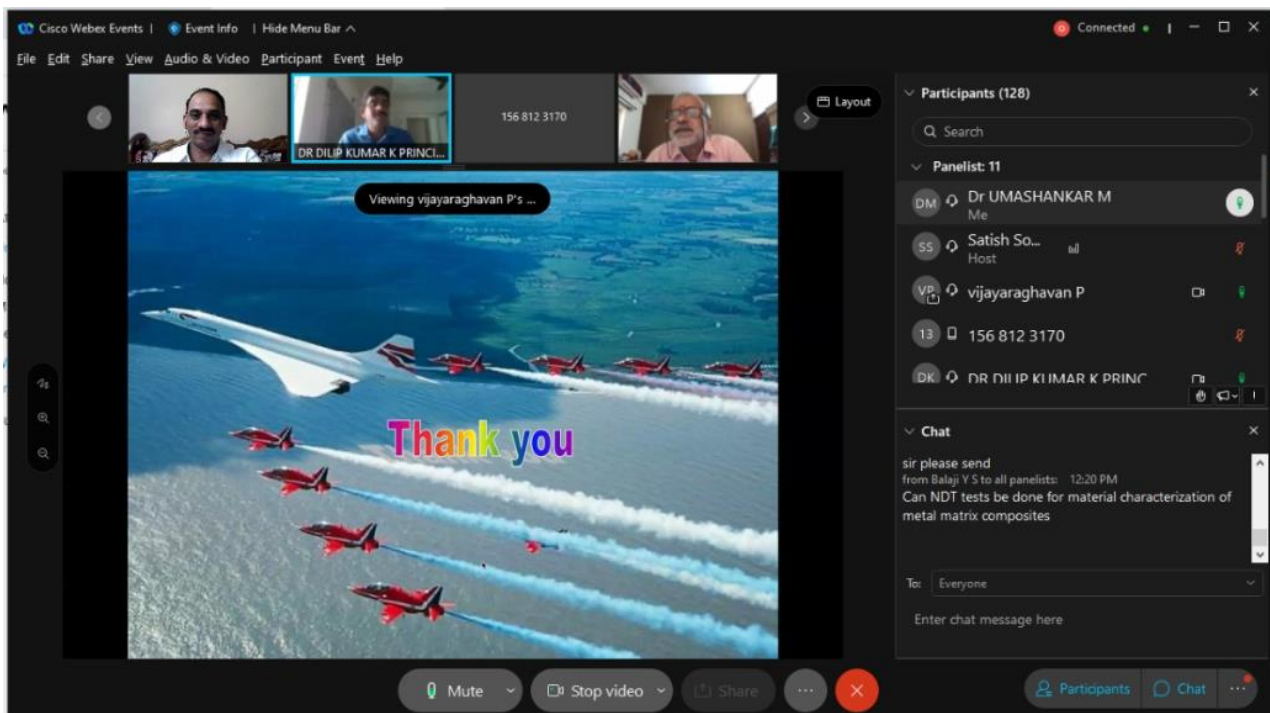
Cisco Webex Events | Event Info | Hide Menu Bar ^

Connected

File Edit Share View Audio & Video Participant Event Help

DR DILIP KUMAR K PRINCI...

156 812 3170

Layout

Viewing vijayaraghavan P's ...

Thank you

Participants (128)

Search

Panelist: 11

DM Dr UMASHANKAR M
Me

SS Satish So...
Host

VP vijayaraghavan P

13 156 812 3170

DK DR DILIP KUMAR K PRINC

Chat

sir please send
from Balaji Y S to all panelists: 12:20 PM
Can NDT tests be done for material characterization of metal matrix composites

To: Everyone

Enter chat message here

Mute

Stop video

Share

Participants

Chat